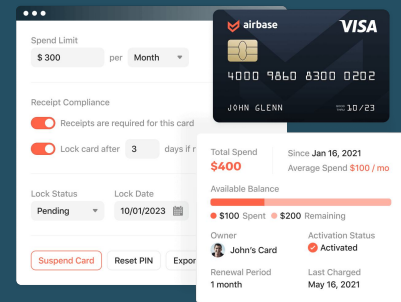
Spend Limit

$ 300 per Month

Receipt Compliance

Receipts are required for this card

Lock card after 3 days if r

Lock Status

Pending

Lock Date

10/01/2023

Suspend Card

Reset PIN

Expor

airbase

VISA

4000 9860 8300 0025

JOHN GLENN

10/23

Total Spend

$400

Since Jan 16, 2021

Average Spend $100 / mo

Available Balance

$100 Spent

$200 Remaining

Owner

John's Card

Activation Status

Activated

Renewal Period

1 month

Last Charged

May 16, 2021